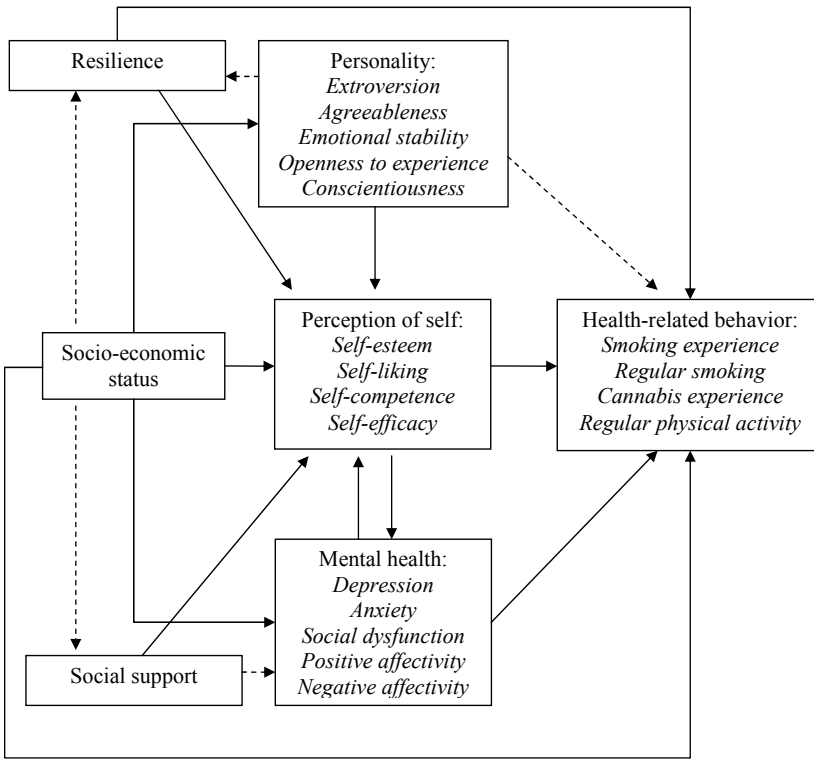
Resilience

Personality:
*Extroversion*
*Agreeableness*
*Emotional stability*
*Openness to experience*
*Conscientiousness*

Socio-economic status

Perception of self:
*Self-esteem*
*Self-liking*
*Self-competence*
*Self-efficacy*

Health-related behavior:
*Smoking experience*
*Regular smoking*
*Cannabis experience*
*Regular physical activity*

Mental health:
*Depression*
*Anxiety*
*Social dysfunction*
*Positive affectivity*
*Negative affectivity*

Social support